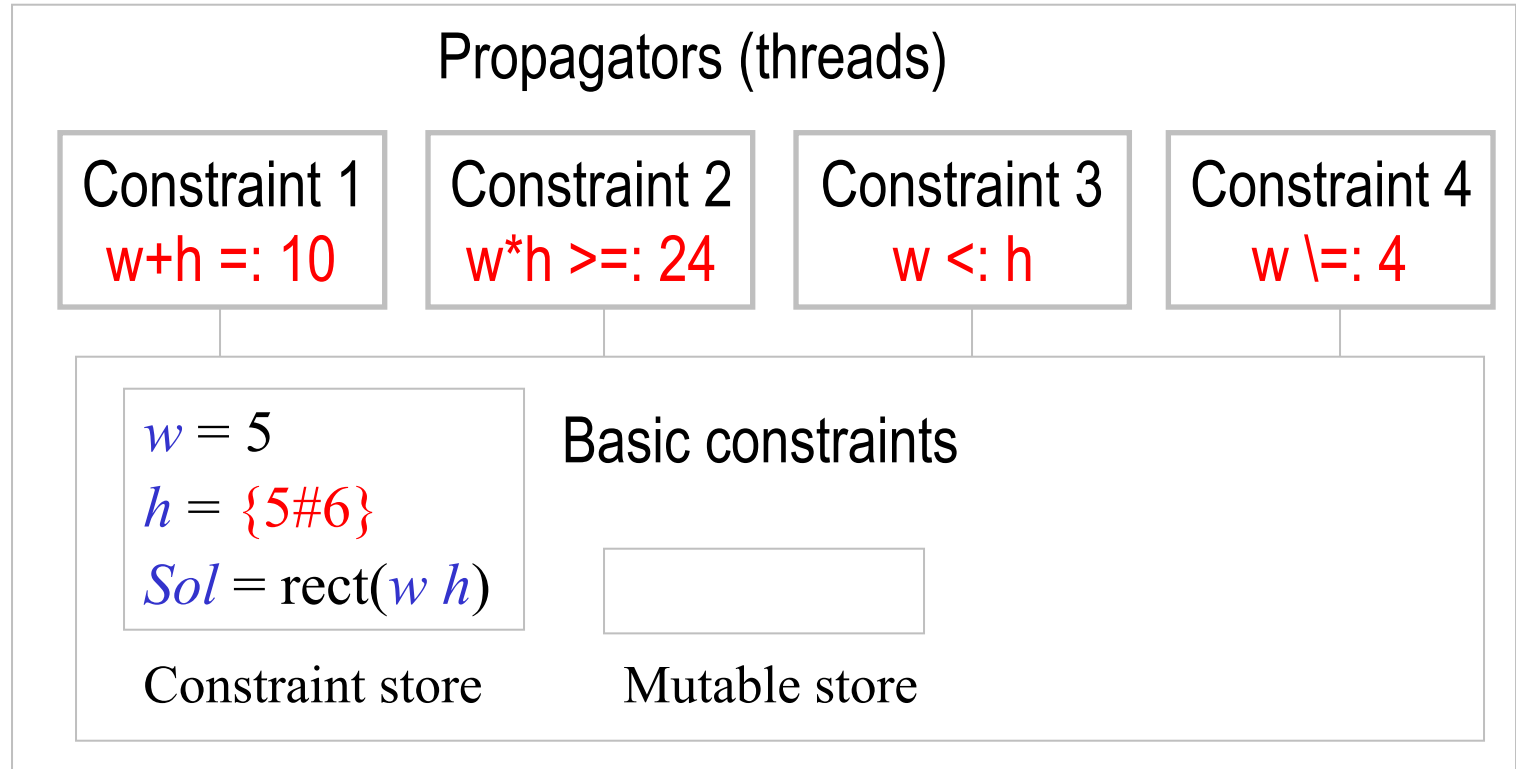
Propagators (threads)

Constraint 1
w+h =: 10

Constraint 2
w*h >=: 24

Constraint 3
w <: h

Constraint 4
w \=: 4

$w = 5$
$h = \{5\#6\}$
$Sol = \text{rect}(w\ h)$

Basic constraints

Constraint store

Mutable store